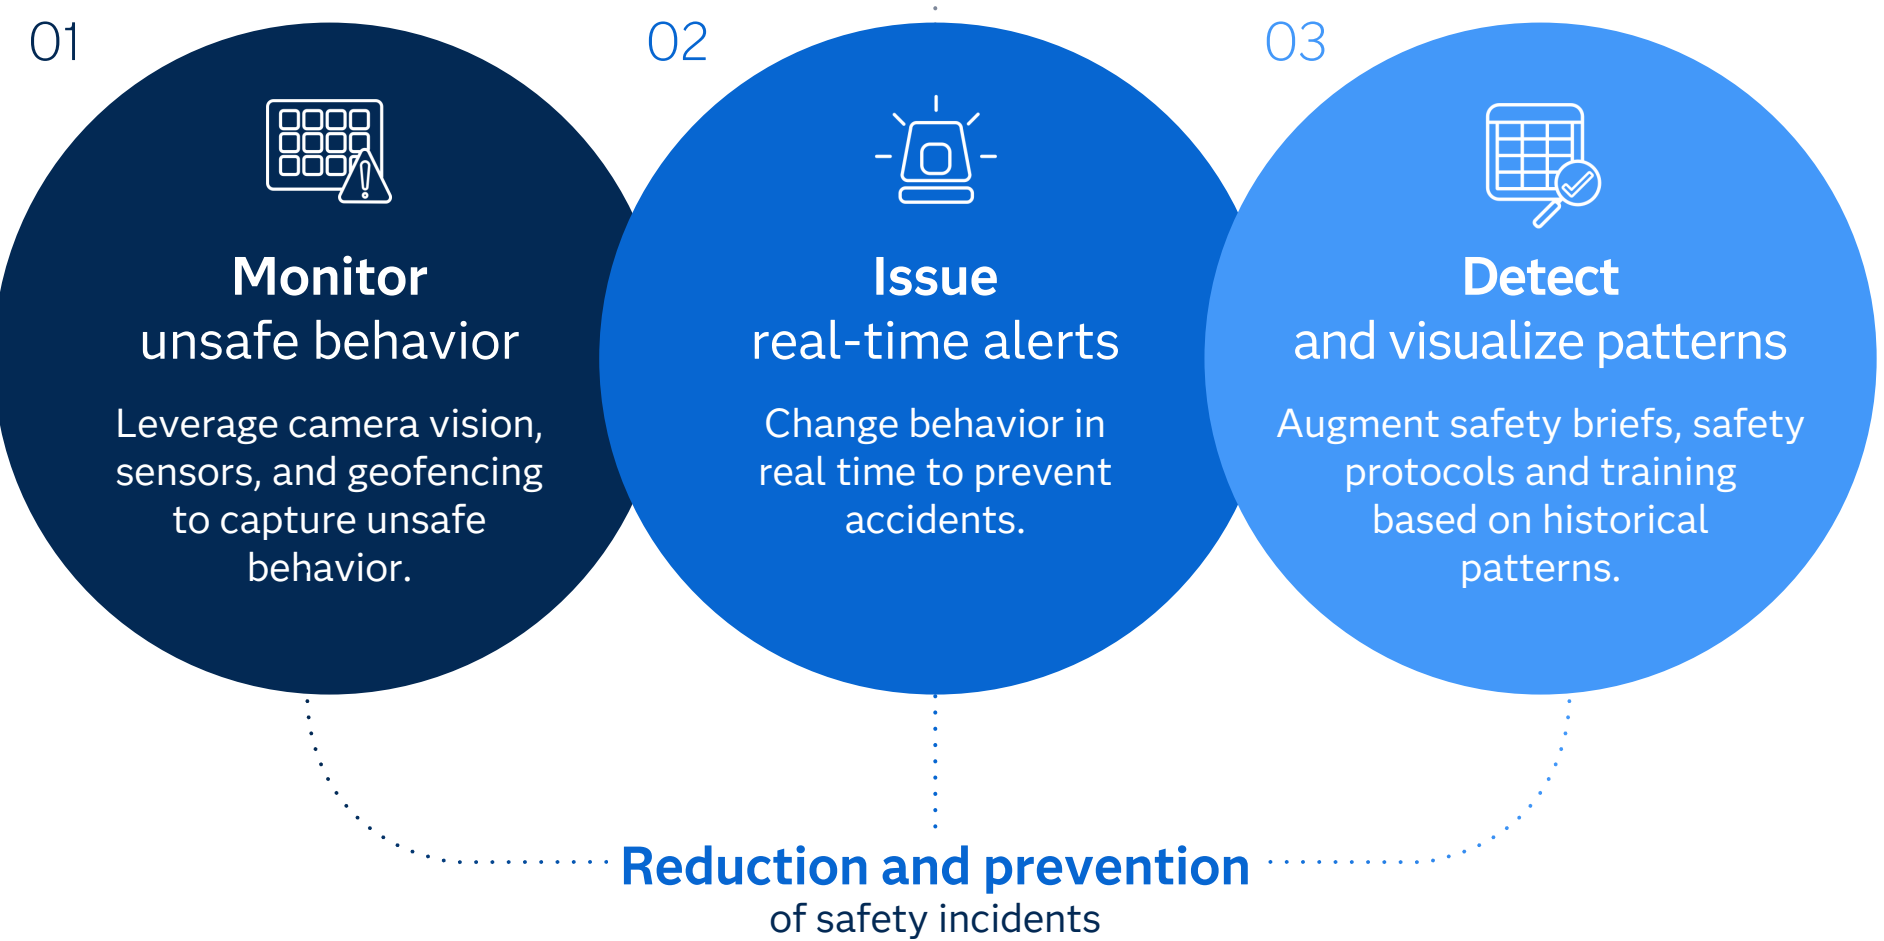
01

Monitor
unsafe behavior

Leverage camera vision, sensors, and geofencing to capture unsafe behavior.

02

Issue
real-time alerts

Change behavior in real time to prevent accidents.

03

Detect
and visualize patterns

Augment safety briefs, safety protocols and training based on historical patterns.

Reduction and prevention
of safety incidents